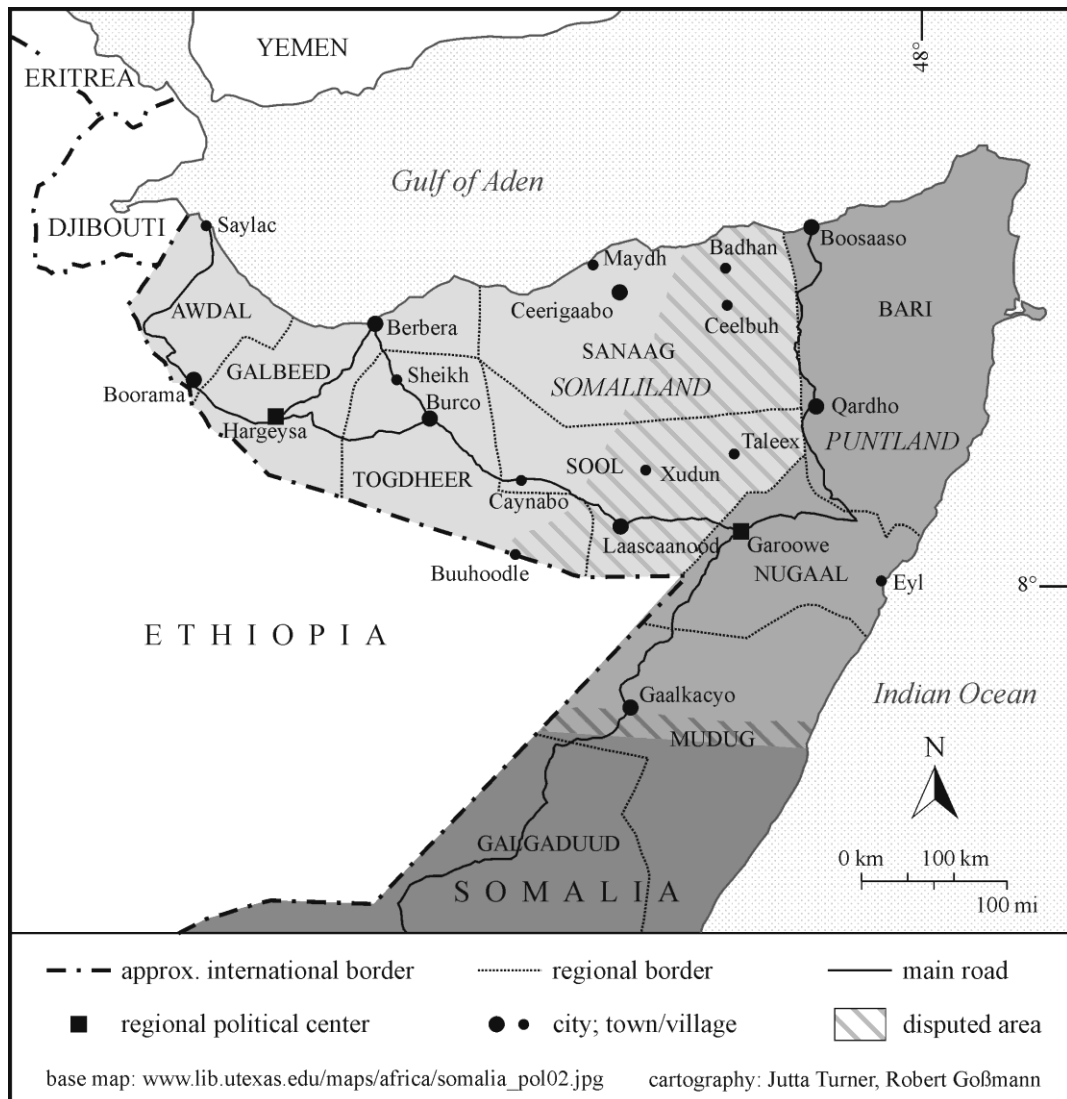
YEMEN
48°
ERITREA
Gulf of Aden
DJIBOUTI
Saylac
Maydh
Badhan
Boosaaso
Ceerigaabo
Ceelbuh
BARI
AWDAL
Berbera
SANAAG
GALBEED
Sheikh
SOMALILAND
Boorama
Burco
Qardho
Hargeysa
Taleex
PUNTLAND
TOGDHEER
SOOL
Xudun
Caynabo
Laascaanood
Garoowe
Buuhoodle
NUGAAL
Eyl
8°
ETHIOPIA
Indian Ocean
Gaalkacyo
MUDUG
N
GALGADUUD
0 km
100 km
SOMALIA
100 mi

approx. international border
regional border
main road
regional political center
city; town/village
disputed area

base map: www.lib.utexas.edu/maps/africa/somalia_pol02.jpg
cartography: Jutta Turner, Robert Goßmann